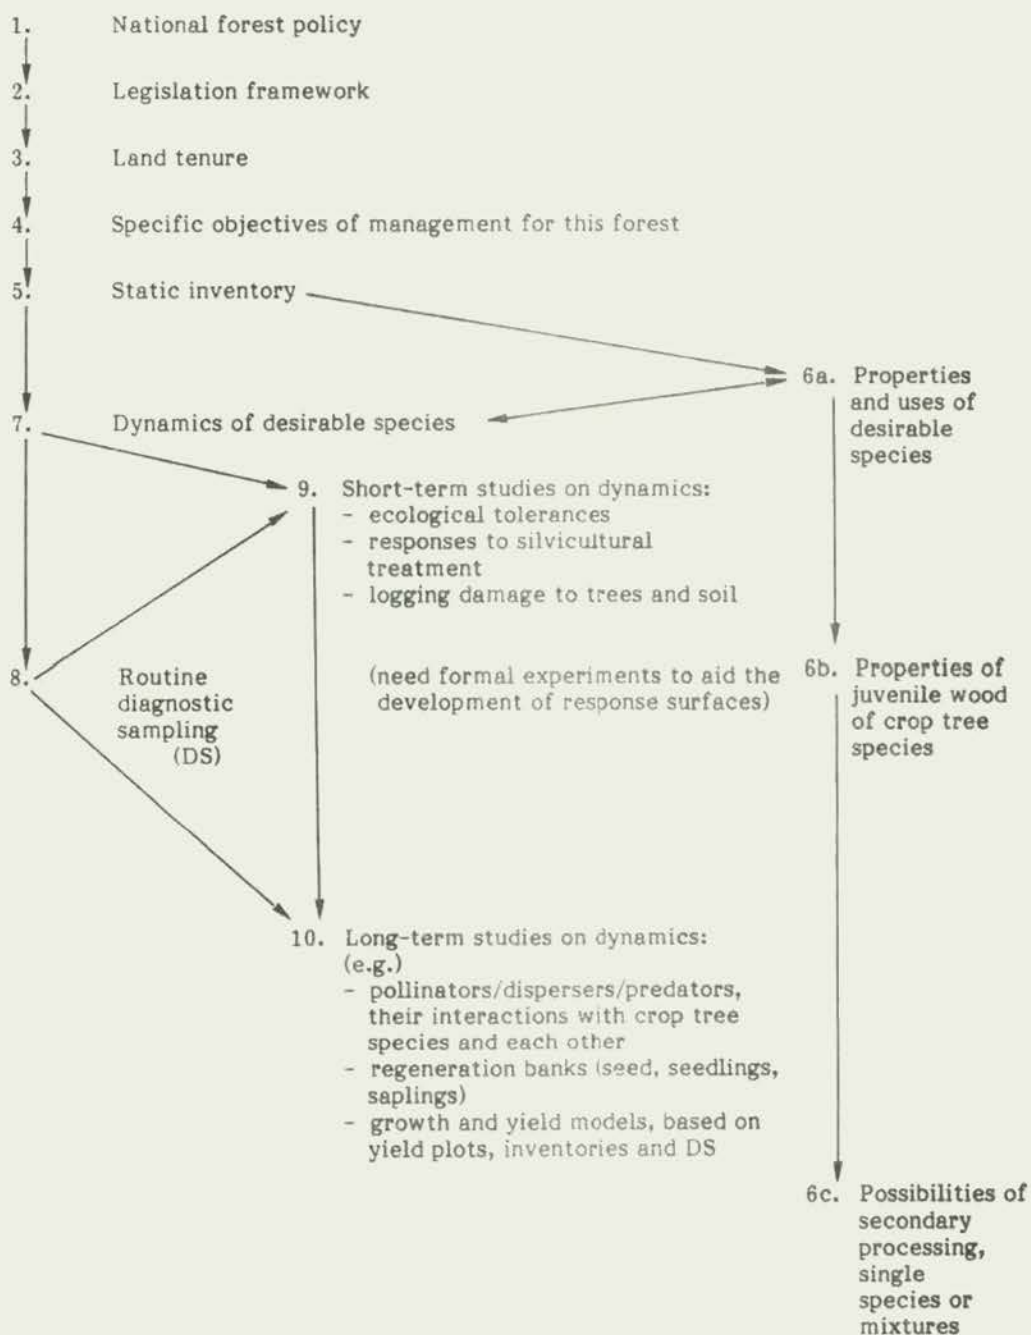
1. National forest policy

2. Legislation framework

3. Land tenure

4. Specific objectives of management for this forest

5. Static inventory

6a. Properties and uses of desirable species

7. Dynamics of desirable species

9. Short-term studies on dynamics:
- ecological tolerances
- responses to silvicultural treatment
- logging damage to trees and soil

8. Routine diagnostic sampling (DS)

(need formal experiments to aid the development of response surfaces)

6b. Properties of juvenile wood of crop tree species

10. Long-term studies on dynamics: (e.g.)
- pollinators/dispersers/predators, their interactions with crop tree species and each other
- regeneration banks (seed, seedlings, saplings)
- growth and yield models, based on yield plots, inventories and DS

6c. Possibilities of secondary processing, single species or mixtures